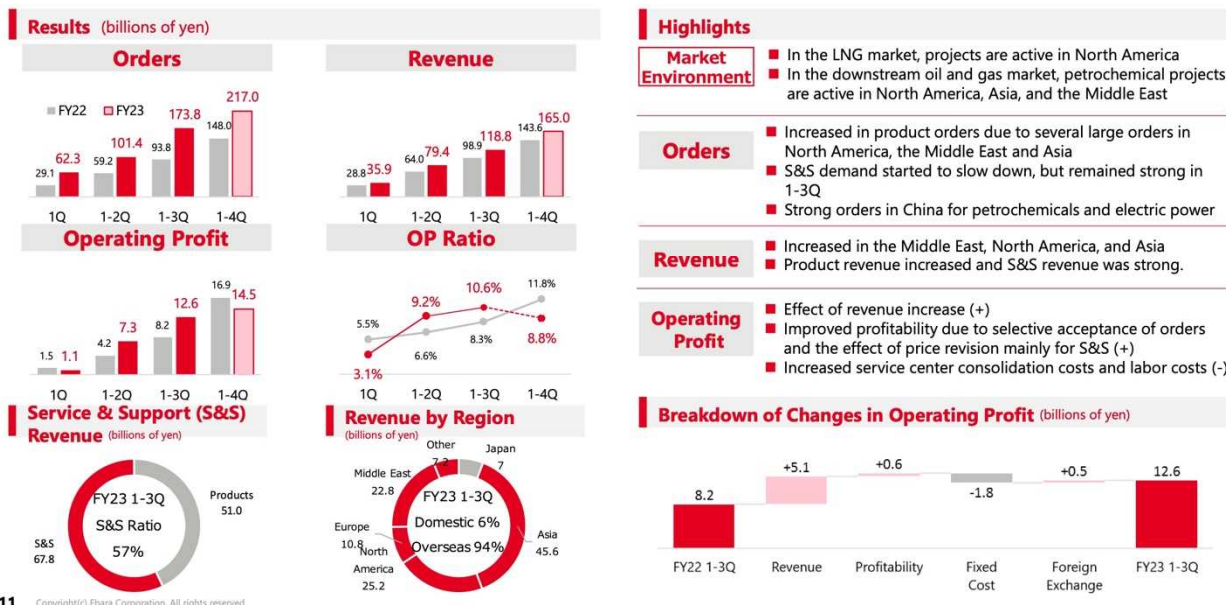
Results (billions of yen)

Orders

FY22 FY23

29.1 62.3 59.2 101.4 93.8 173.8 148.0 217.0

1Q 1-2Q 1-3Q 1-4Q

Revenue

28.8 35.9 64.0 79.4 98.9 118.8 143.6 165.0

1Q 1-2Q 1-3Q 1-4Q

Operating Profit

1.5 1.1 4.2 7.3 8.2 12.6 16.9 14.5

1Q 1-2Q 1-3Q 1-4Q

OP Ratio

5.5% 3.1% 9.2% 6.6% 10.6% 8.3% 11.8% 8.8%

1Q 1-2Q 1-3Q 1-4Q

Service & Support (S&S) Revenue (billions of yen)

FY23 1-3Q
S&S Ratio
57%

Products 51.0
S&S 67.8

Revenue by Region
(billions of yen)

FY23 1-3Q
Domestic 6%
Overseas 94%

Other 7.2
Japan 7
Middle East 22.8
Europe 10.8
North America 25.2
Asia 45.6

11 Copyright(c) Ebara Corporation. All rights reserved.

Highlights

Market Environment
■ In the LNG market, projects are active in North America
■ In the downstream oil and gas market, petrochemical projects are active in North America, Asia, and the Middle East

Orders
■ Increased in product orders due to several large orders in North America, the Middle East and Asia
■ S&S demand started to slow down, but remained strong in 1-3Q
■ Strong orders in China for petrochemicals and electric power

Revenue
■ Increased in the Middle East, North America, and Asia
■ Product revenue increased and S&S revenue was strong.

Operating Profit
■ Effect of revenue increase (+)
■ Improved profitability due to selective acceptance of orders and the effect of price revision mainly for S&S (+)
■ Increased service center consolidation costs and labor costs (-)

Breakdown of Changes in Operating Profit (billions of yen)

8.2 +5.1 +0.6 -1.8 +0.5 12.6

FY22 1-3Q Revenue Profitability Fixed Cost Foreign Exchange FY23 1-3Q